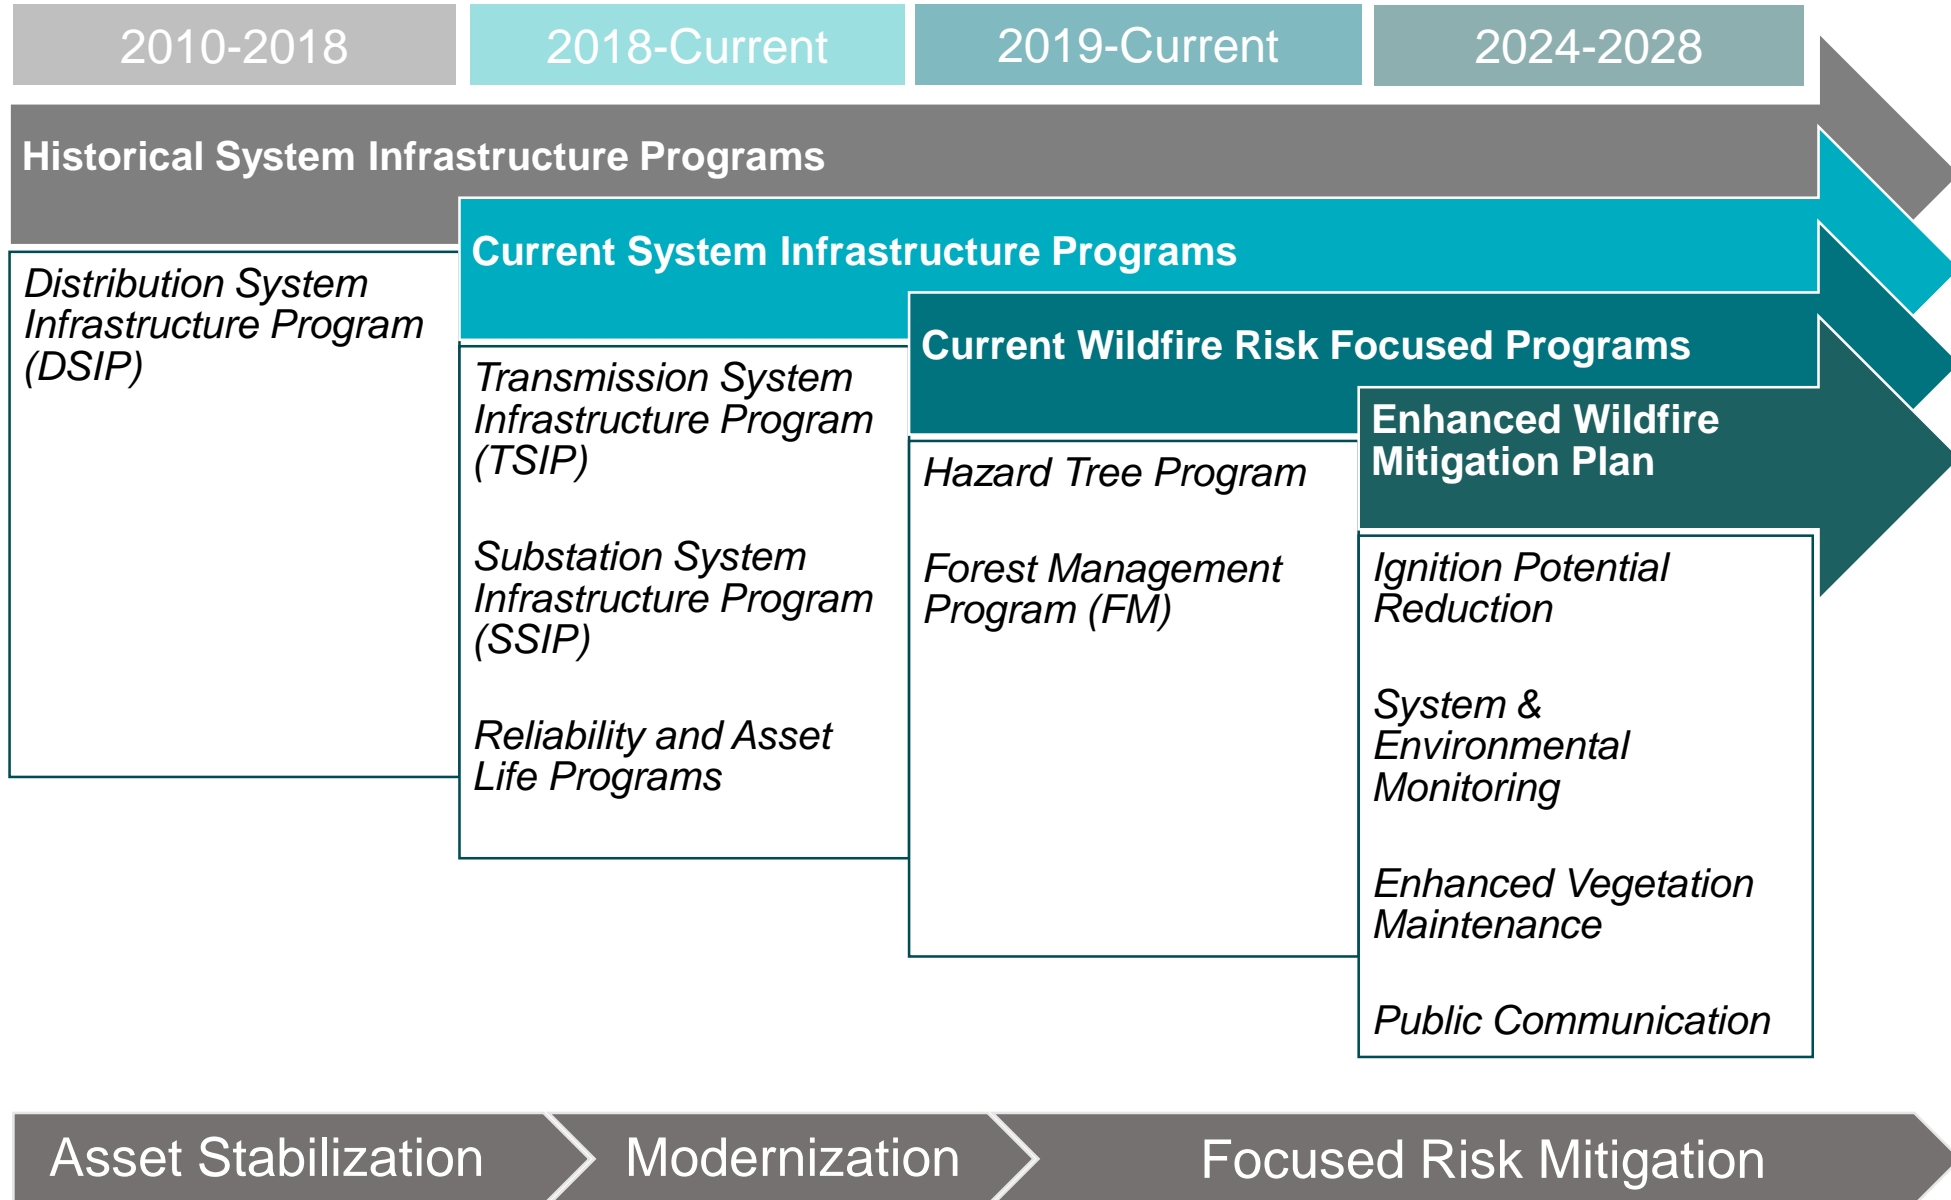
2010-2018

2018-Current

2019-Current

2024-2028

Historical System Infrastructure Programs

Distribution System Infrastructure Program (DSIP)

Current System Infrastructure Programs

Transmission System Infrastructure Program (TSIP)

Substation System Infrastructure Program (SSIP)

Reliability and Asset Life Programs

Current Wildfire Risk Focused Programs

Hazard Tree Program

Forest Management Program (FM)

Enhanced Wildfire Mitigation Plan

Ignition Potential Reduction

System & Environmental Monitoring

Enhanced Vegetation Maintenance

Public Communication

Asset Stabilization

Modernization

Focused Risk Mitigation